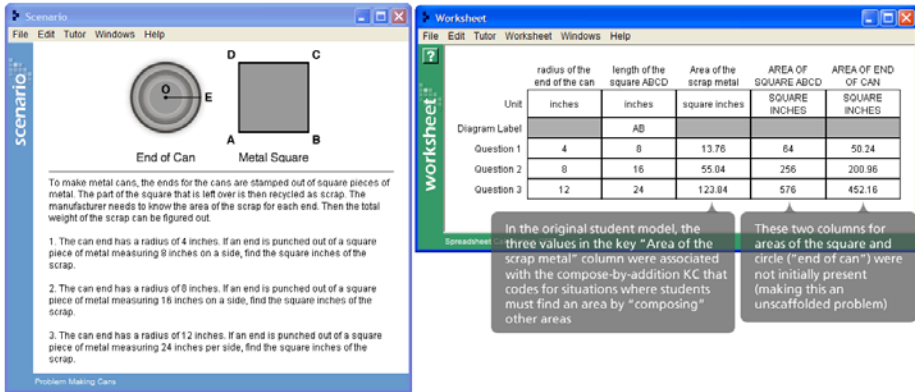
Scenario

File Edit Tutor Windows Help

scenario

O E

D C

A B

End of Can

Metal Square

To make metal cans, the ends for the cans are stamped out of square pieces of metal. The part of the square that is left over is then recycled as scrap. The manufacturer needs to know the area of the scrap for each end. Then the total weight of the scrap can be figured out.

1. The can end has a radius of 4 inches. If an end is punched out of a square piece of metal measuring 8 inches on a side, find the square inches of the scrap.

2. The can end has a radius of 8 inches. If an end is punched out of a square piece of metal measuring 16 inches on a side, find the square inches of the scrap.

3. The can end has a radius of 12 inches. If an end is punched out of a square piece of metal measuring 24 inches per side, find the square inches of the scrap.

Problem Making Cans

Worksheet

File Edit Tutor Worksheet Windows Help

?

worksheet

| | radius of the end of the can | length of the square ABCD | Area of the scrap metal | AREA OF SQUARE ABCD | AREA OF END OF CAN |
|---|---|---|---|---|---|
| Unit | inches | inches | square inches | SQUARE INCHES | SQUARE INCHES |
| Diagram Label | | AB | | | |
| Question 1 | 4 | 8 | 13.76 | 64 | 50.24 |
| Question 2 | 8 | 16 | 55.04 | 256 | 200.96 |
| Question 3 | 12 | 24 | 123.84 | 576 | 452.16 |

Spreadsheet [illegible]

In the original student model, the three values in the key "Area of the scrap metal" column were associated with the compose-by-addition KC that codes for situations where students must find an area by "composing" other areas

These two columns for areas of the square and circle ("end of can") were not initially present (making this an unscaffolded problem)